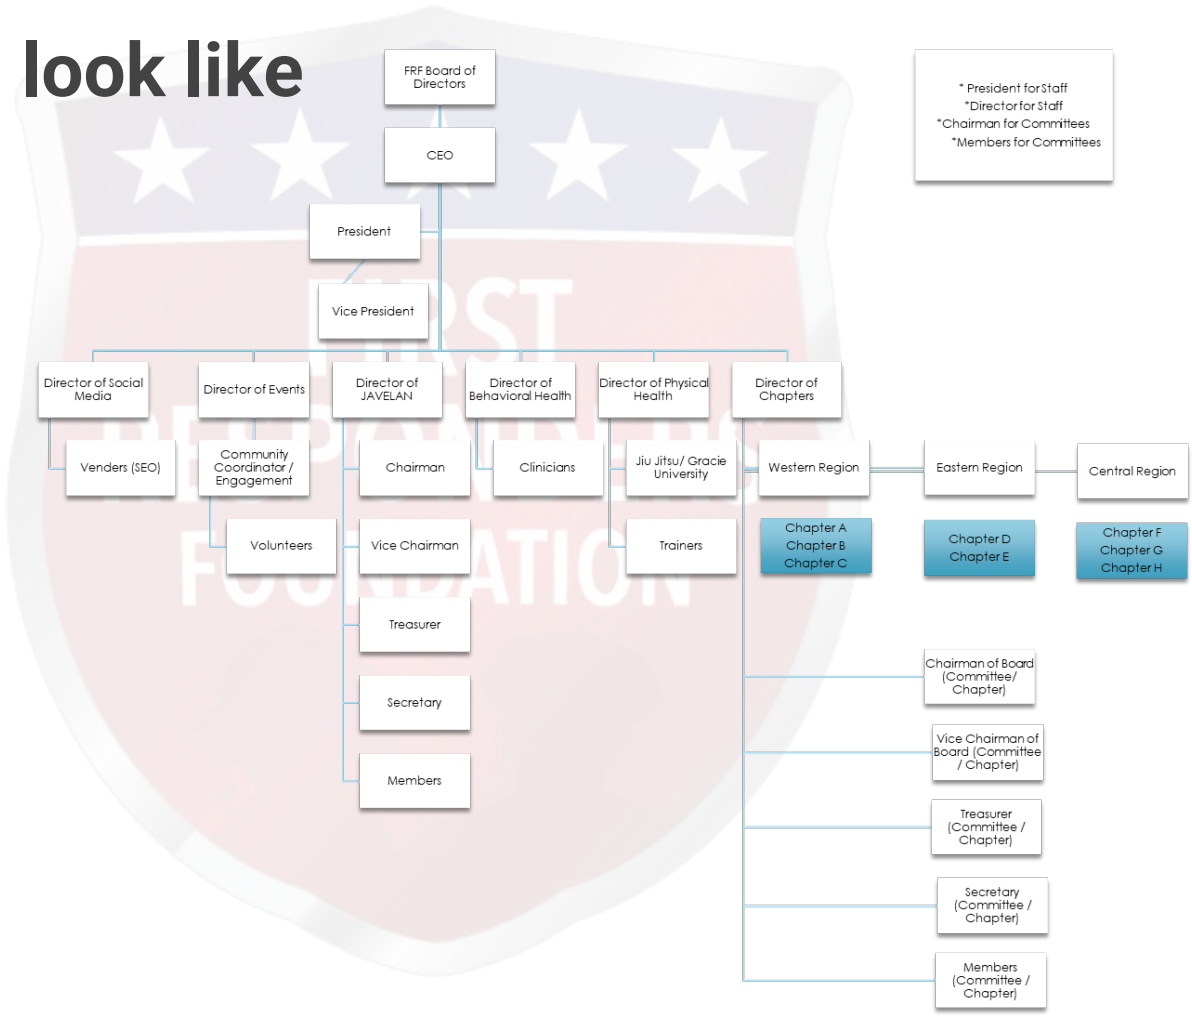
look like

FRF Board of Directors

CEO

President

Vice President

* President for Staff
*Director for Staff
*Chairman for Committees
*Members for Committees

Director of Social Media

Venders (SEO)

Director of Events

Community Coordinator / Engagement

Volunteers

Director of JAVELAN

Chairman

Vice Chairman

Treasurer

Secretary

Members

Director of Behavioral Health

Clinicians

Director of Physical Health

Jiu Jitsu/ Gracie University

Trainers

Director of Chapters

Western Region

Chapter A
Chapter B
Chapter C

Eastern Region

Chapter D
Chapter E

Central Region

Chapter F
Chapter G
Chapter H

Chairman of Board (Committee/ Chapter)

Vice Chairman of Board (Committee / Chapter)

Treasurer (Committee / Chapter)

Secretary (Committee / Chapter)

Members (Committee / Chapter)

FIRST RESPONDERS FOUNDATION